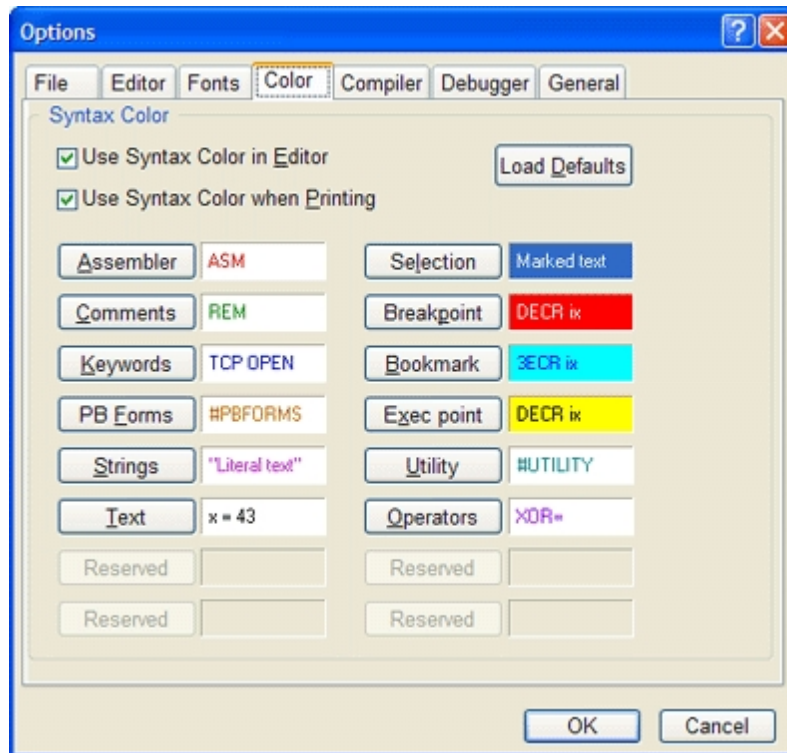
Options

File | Editor | Fonts | Color | Compiler | Debugger | General

Syntax Color

Use Syntax Color in Editor

Use Syntax Color when Printing

Load Defaults

Assembler ASM

Selection Marked text

Comments REM

Breakpoint DECR ix

Keywords TCP OPEN

Bookmark 3ECR ix

PB Forms #PBFORMS

Exec point DECR ix

Strings "Literal text"

Utility #UTILITY

Text x = 43

Operators XOR=

Reserved

Reserved

Reserved

Reserved

OK

Cancel